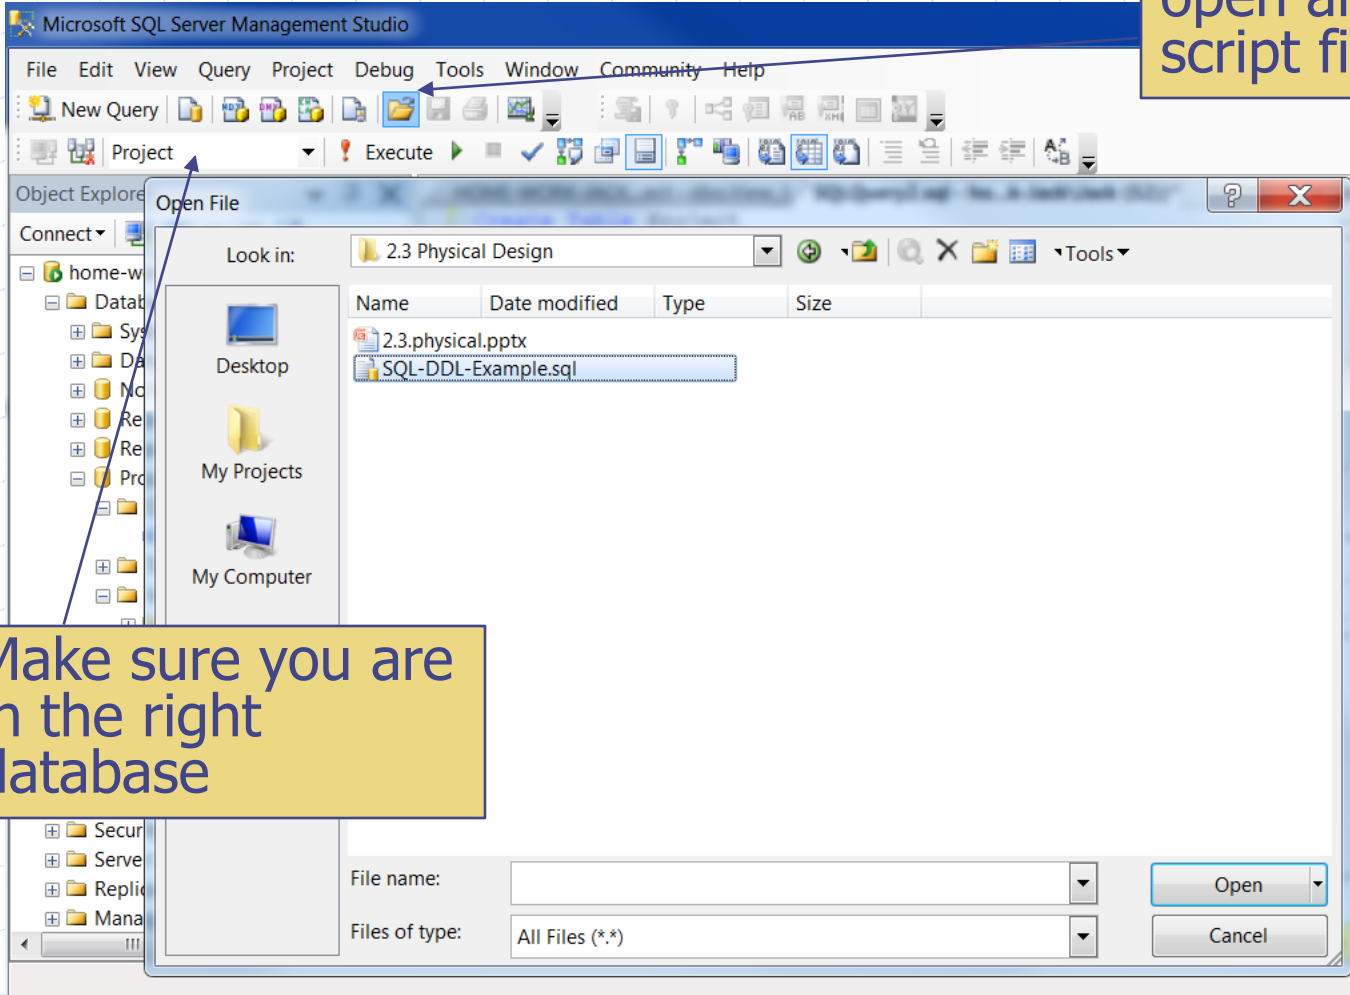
Microsoft SQL Server Management Studio

open a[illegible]
script fi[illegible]

File Edit View Query Project Debug Tools Window Community Help

New Query

Project

Execute

Object Explore

Connect

home-w
Datab
Sys
Da
No
Re
Re
Pro

Open File

Look in: 2.3 Physical Design

Tools

Desktop

My Projects

My Computer

| Name | Date modified | Type | Size |
|---|---|---|---|
| 2.3.physical.pptx | | | |
| SQL-DDL-Example.sql | | | |

Make sure you are
n the right
database

Secur
Serve
Replic
Mana

File name:

Files of type: All Files (*.*)

Open

Cancel